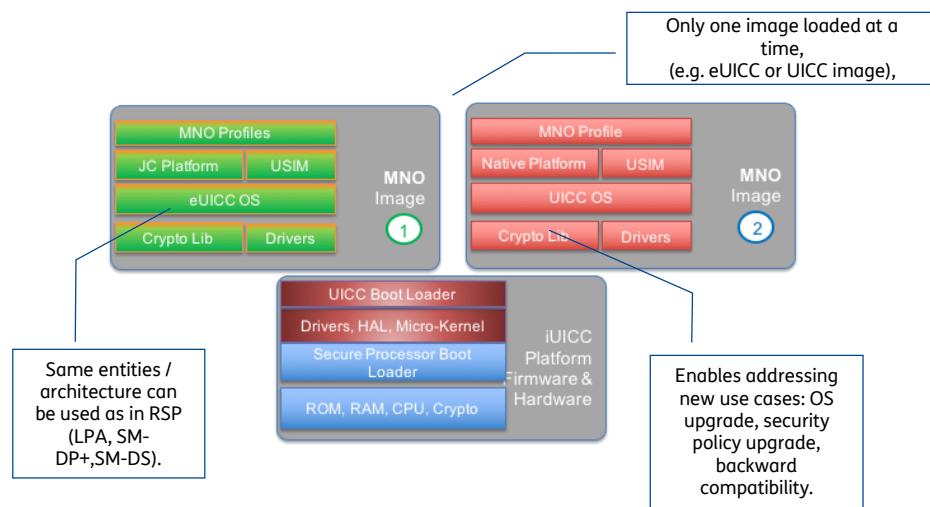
Only one image loaded at a time, (e.g. eUICC or UICC image),

MNO Profiles

JC Platform

USIM

eUICC OS

Crypto Lib

Drivers

MNO Image

1

MNO Profile

Native Platform

USIM

UICC OS

Crypto Lib

Drivers

MNO Image

2

UICC Boot Loader

Drivers, HAL, Micro-Kernel

Secure Processor Boot Loader

ROM, RAM, CPU, Crypto

iUICC Platform Firmware & Hardware

Same entities / architecture can be used as in RSP (LPA, SM-DP+,SM-DS).

Enables addressing new use cases: OS upgrade, security policy upgrade, backward compatibility.